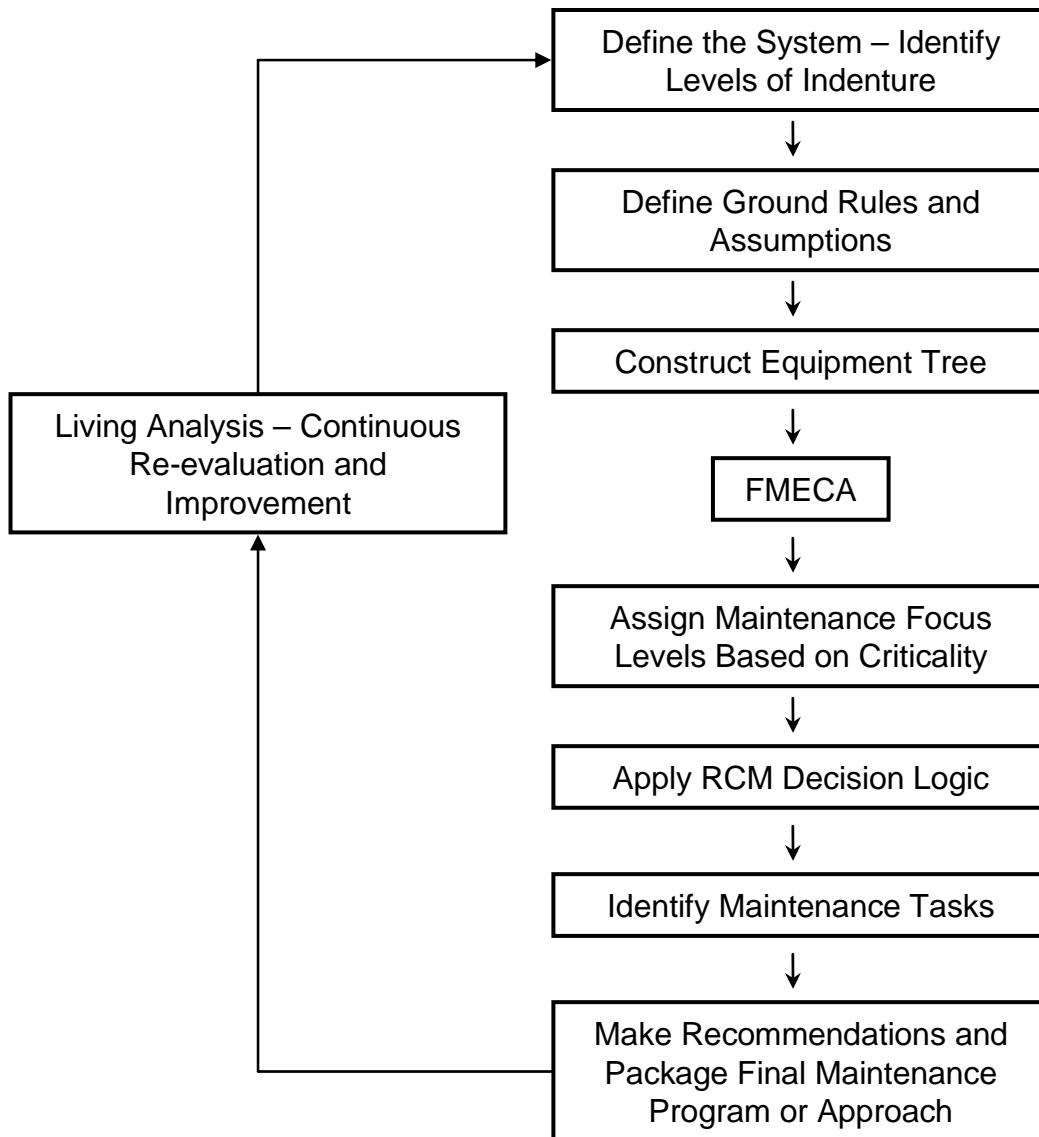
Define the System – Identify Levels of Indenture

Define Ground Rules and Assumptions

Construct Equipment Tree

FMECA

Assign Maintenance Focus Levels Based on Criticality

Apply RCM Decision Logic

Identify Maintenance Tasks

Make Recommendations and Package Final Maintenance Program or Approach

Living Analysis – Continuous Re-evaluation and Improvement